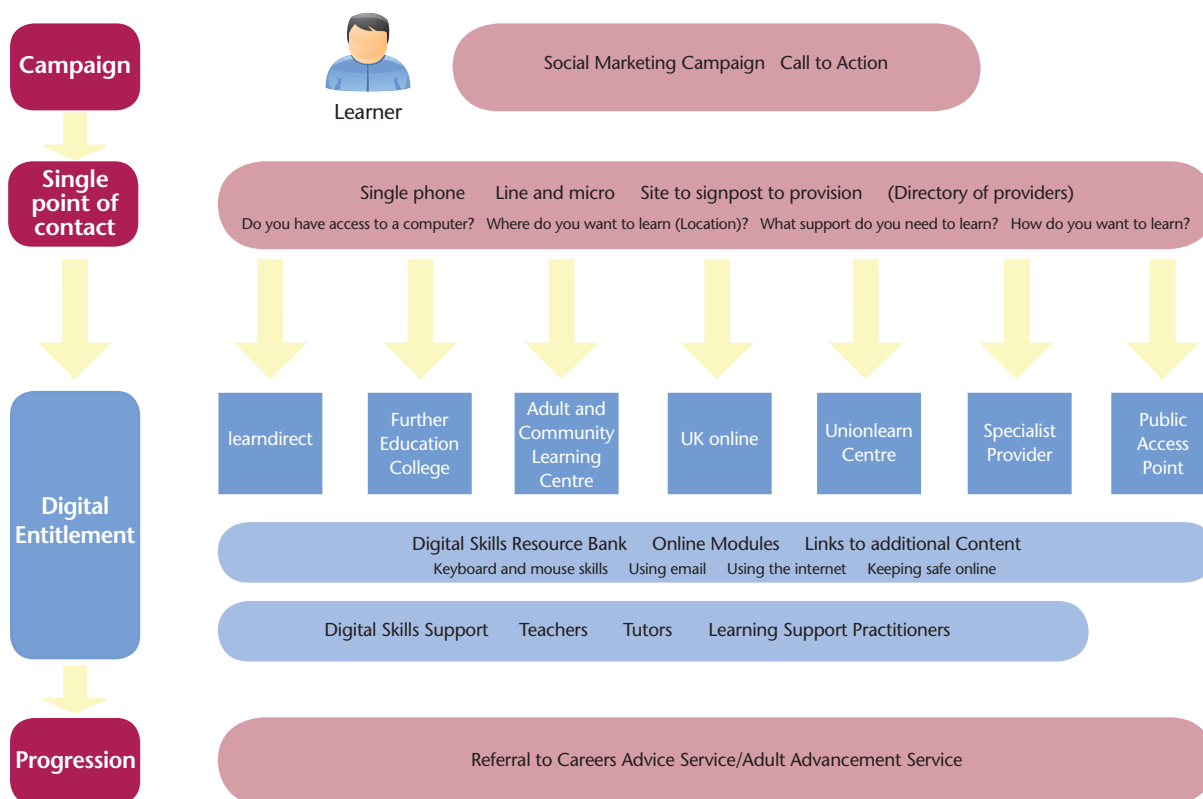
Campaign

Learner

Social Marketing Campaign Call to Action

Single point of contact

Single phone Line and micro Site to signpost to provision (Directory of providers)

Do you have access to a computer? Where do you want to learn (Location)? What support do you need to learn? How do you want to learn?

Digital Entitlement

learndirect

Further Education College

Adult and Community Learning Centre

UK online

Unionlearn Centre

Specialist Provider

Public Access Point

Digital Skills Resource Bank Online Modules Links to additional Content

Keyboard and mouse skills Using email Using the internet Keeping safe online

Digital Skills Support Teachers Tutors Learning Support Practitioners

Progression

Referral to Careers Advice Service/Adult Advancement Service